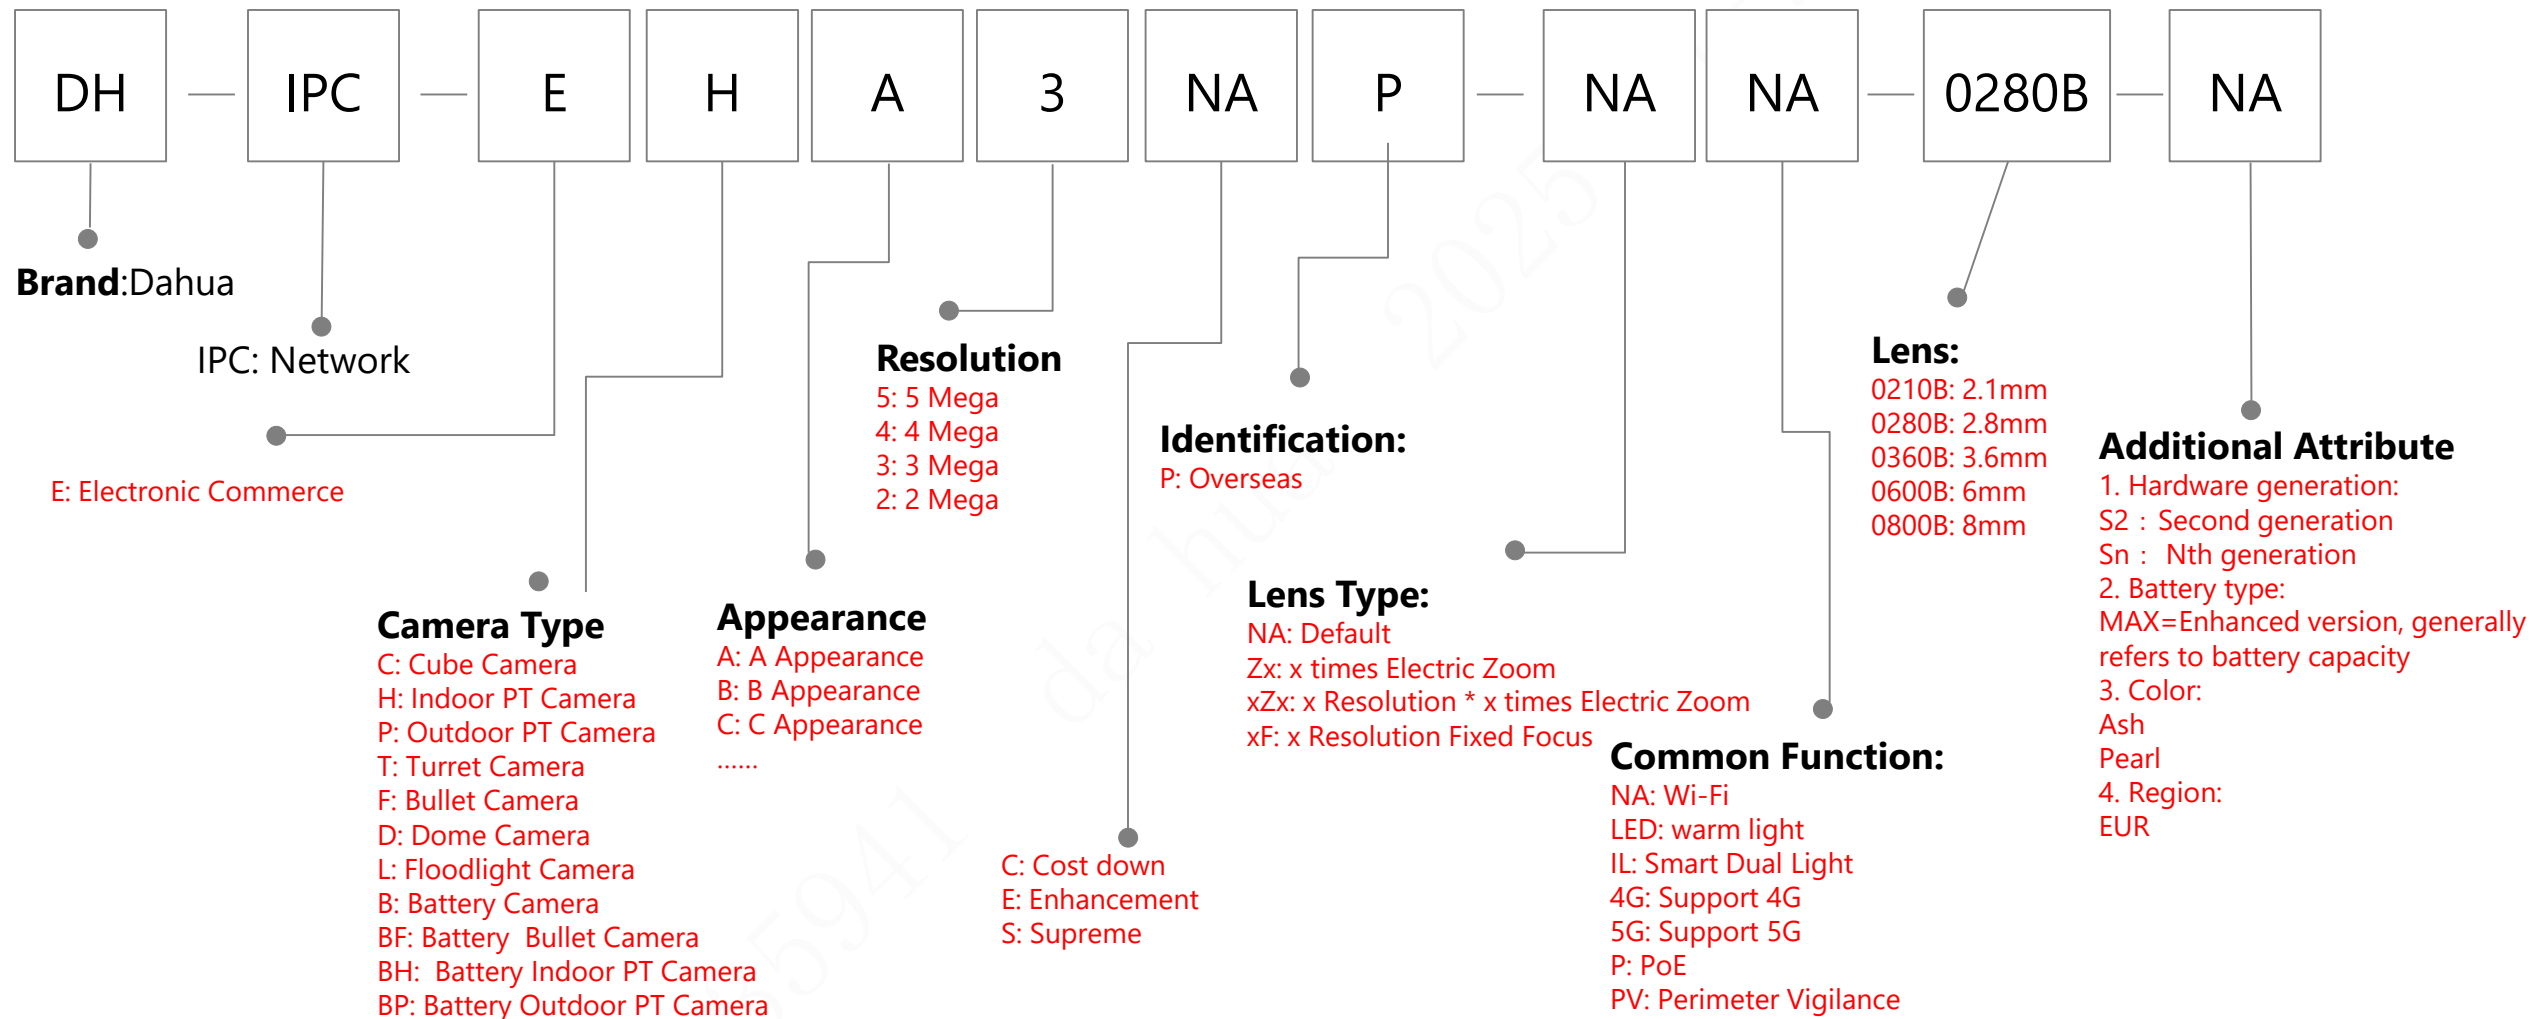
DH — IPC — E H A 3 NA P — NA NA — 0280B — NA

**Brand**:Dahua

IPC: Network

E: Electronic Commerce

**Camera Type**
C: Cube Camera
H: Indoor PT Camera
P: Outdoor PT Camera
T: Turret Camera
F: Bullet Camera
D: Dome Camera
L: Floodlight Camera
B: Battery Camera
BF: Battery Bullet Camera
BH: Battery Indoor PT Camera
BP: Battery Outdoor PT Camera

**Appearance**
A: A Appearance
B: B Appearance
C: C Appearance
......

**Resolution**
5: 5 Mega
4: 4 Mega
3: 3 Mega
2: 2 Mega

C: Cost down
E: Enhancement
S: Supreme

**Identification:**
P: Overseas

**Lens Type:**
NA: Default
Zx: x times Electric Zoom
xZx: x Resolution * x times Electric Zoom
xF: x Resolution Fixed Focus

**Common Function:**
NA: Wi-Fi
LED: warm light
IL: Smart Dual Light
4G: Support 4G
5G: Support 5G
P: PoE
PV: Perimeter Vigilance

**Lens:**
0210B: 2.1mm
0280B: 2.8mm
0360B: 3.6mm
0600B: 6mm
0800B: 8mm

**Additional Attribute**
1. Hardware generation:
S2：Second generation
Sn：Nth generation
2. Battery type:
MAX=Enhanced version, generally refers to battery capacity
3. Color:
Ash
Pearl
4. Region:
EUR